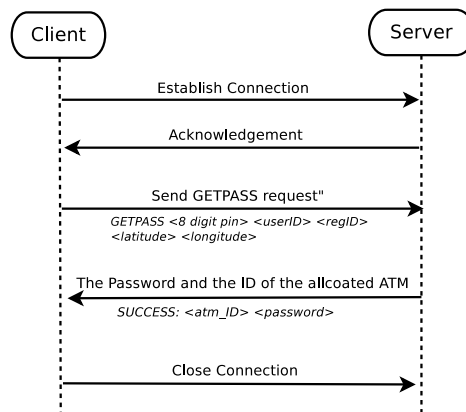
Client

Server

Establish Connection

Acknowledgement

Send GETPASS request"

GETPASS <8 digit pin> <userID> <regID> <latitude> <longitude>

The Password and the ID of the allcoated ATM

SUCCESS: <atm_ID> <password>

Close Connection